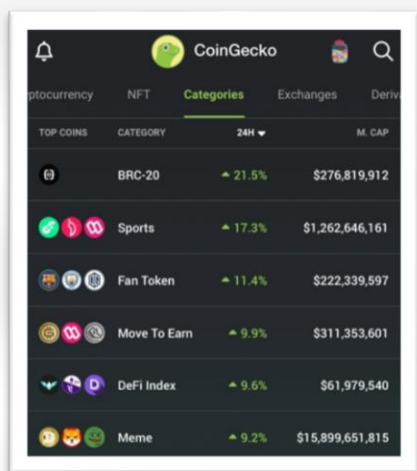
CoinGecko

ptocurrency NFT Categories Exchanges Deriv

| TOP COINS | CATEGORY | 24H | M. CAP |
|---|---|---|---|
| | BRC-20 | 21.5% | $276,819,912 |
| | Sports | 17.3% | $1,262,646,161 |
| | Fan Token | 11.4% | $222,339,597 |
| | Move To Earn | 9.9% | $311,353,601 |
| | DeFi Index | 9.6% | $61,979,540 |
| | Meme | 9.2% | $15,899,651,815 |